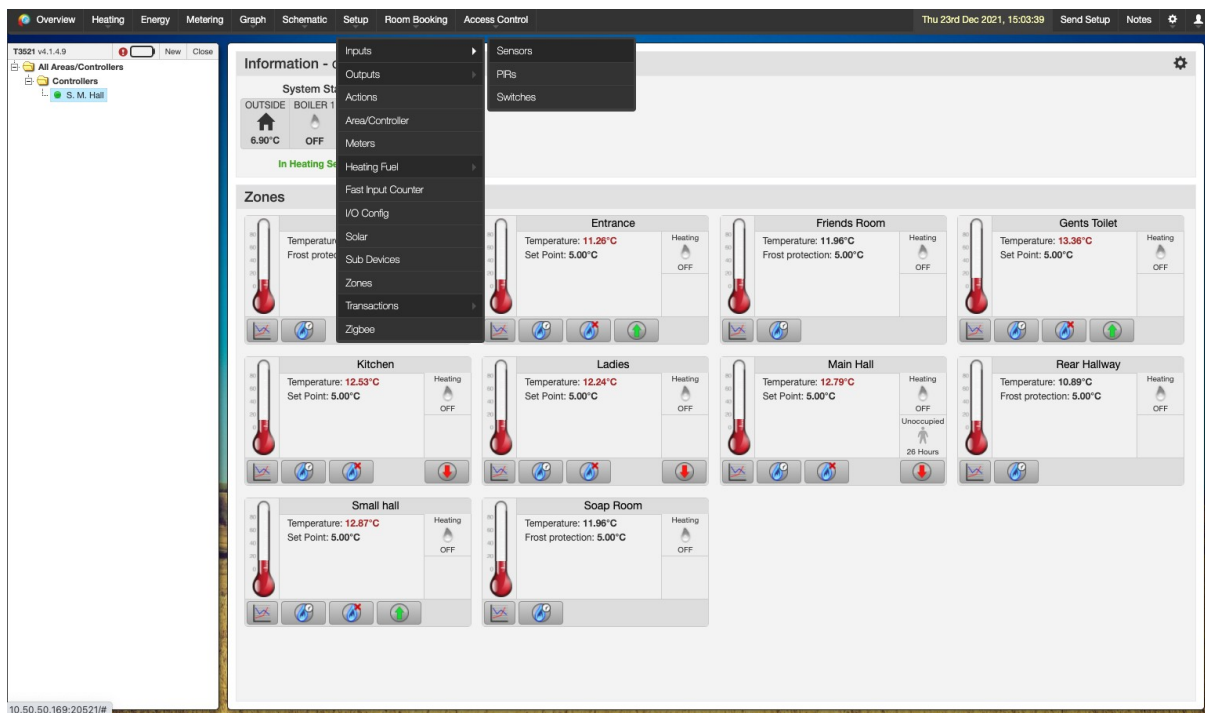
Overview Heating Energy Metering Graph Schematic Setup Room Booking Access Control

Thu 23rd Dec 2021, 15:03:39 Send Setup Notes

T3521 v4.1.4.9 New Close

All Areas/Controllers
Controllers
S. M. Hall

Information - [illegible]

System St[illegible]
OUTSIDE BOILER 1
6.90°C OFF
In Heating Se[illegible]

Inputs
Outputs
Actions
Area/Controller
Meters
Heating Fuel
Fast Input Counter
I/O Config
Solar
Sub Devices
Zones
Transactions
Zigbee

Sensors
PIRs
Switches

Zones

Temperatur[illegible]
Frost protec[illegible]

Entrance
Temperature: 11.26°C
Set Point: 5.00°C
Heating
OFF

Friends Room
Temperature: 11.96°C
Frost protection: 5.00°C
Heating
OFF

Gents Toilet
Temperature: 13.36°C
Set Point: 5.00°C
Heating
OFF

Kitchen
Temperature: 12.53°C
Set Point: 5.00°C
Heating
OFF

Ladies
Temperature: 12.24°C
Set Point: 5.00°C
Heating
OFF

Main Hall
Temperature: 12.79°C
Set Point: 5.00°C
Heating
OFF
Unoccupied
26 Hours

Rear Hallway
Temperature: 10.89°C
Frost protection: 5.00°C
Heating
OFF

Small hall
Temperature: 12.87°C
Set Point: 5.00°C
Heating
OFF

Soap Room
Temperature: 11.96°C
Frost protection: 5.00°C
Heating
OFF

10.50.50.169:20521/#